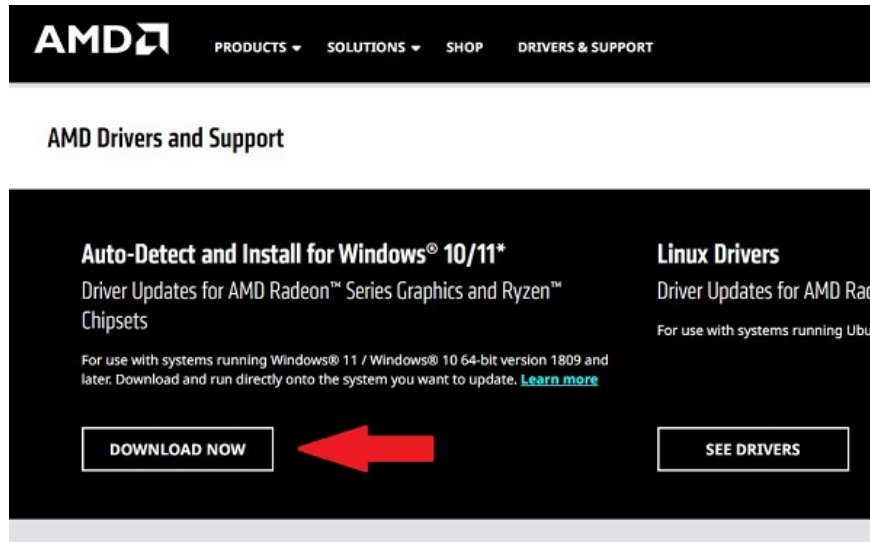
AMD

PRODUCTS ▾ SOLUTIONS ▾ SHOP DRIVERS & SUPPORT

AMD Drivers and Support

Auto-Detect and Install for Windows® 10/11*

Driver Updates for AMD Radeon™ Series Graphics and Ryzen™ Chipsets

For use with systems running Windows® 11 / Windows® 10 64-bit version 1809 and later. Download and run directly onto the system you want to update. Learn more

DOWNLOAD NOW

Linux Drivers

Driver Updates for AMD Rad

For use with systems running Ubu

SEE DRIVERS